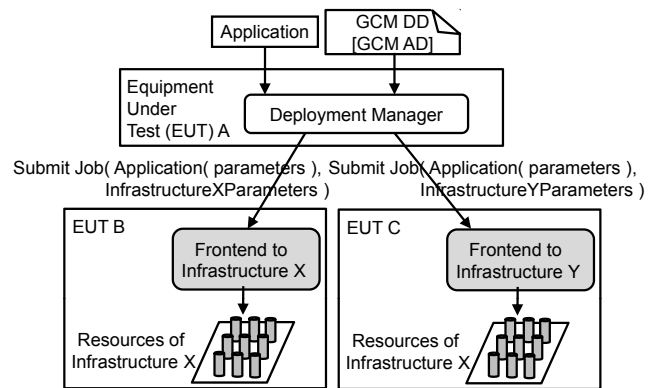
Application

GCM DD
[GCM AD]

Equipment Under Test (EUT) A

Deployment Manager

Submit Job( Application( parameters ), InfrastructureXParameters )

Submit Job( Application( parameters ), InfrastructureYParameters )

EUT B

Frontend to Infrastructure X

Resources of Infrastructure X

EUT C

Frontend to Infrastructure Y

Resources of Infrastructure X